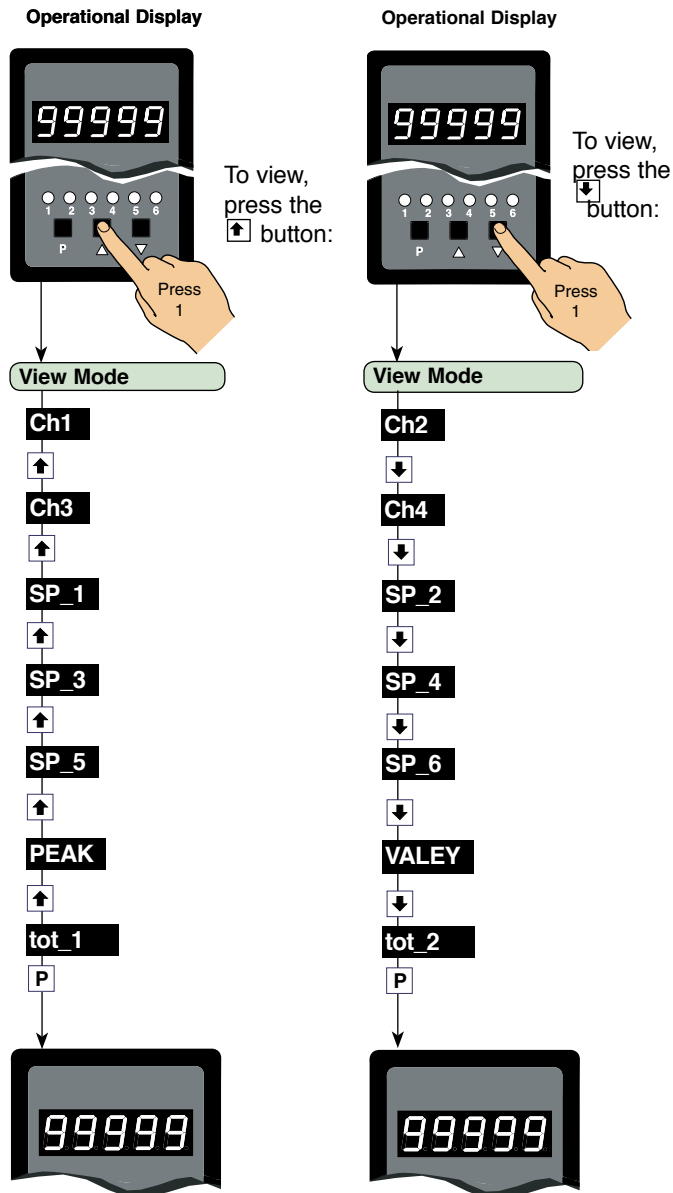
Operational Display

99999

1 2 3 4 5 6

P

To view, press the ⬆ button:

Press 1

View Mode

Ch1

⬆

Ch3

⬆

SP_1

⬆

SP_3

⬆

SP_5

⬆

PEAK

⬆

tot_1

P

99999

Operational Display

99999

1 2 3 4 5 6

P

To view, press the ⬇ button:

Press 1

View Mode

Ch2

⬇

Ch4

⬇

SP_2

⬇

SP_4

⬇

SP_6

⬇

VALEY

⬇

tot_2

P

99999